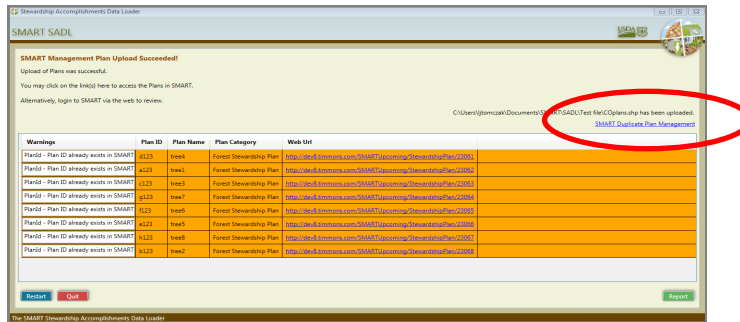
Stewardship Accomplishments Data Loader

SMART SADL

USDA

SMART Management Plan Upload Succeeded!

Upload of Plans was successful.

You may click on the link(s) here to access the Plans in SMART.

Alternatively, login to SMART via the web to review.

C:\Users\jtomczak\Documents\SMART\SADL\Test file\COplans.shp has been uploaded.

SMART Duplicate Plan Management

| Warnings | Plan ID | Plan Name | Plan Category | Web Url |
|---|---|---|---|---|
| PlanId - Plan ID already exists in SMART | a123 | tree4 | Forest Stewardship Plan | http://dev8.timmons.com/SMARTUpcoming/StewardshipPlan/23061 |
| PlanId - Plan ID already exists in SMART | b123 | tree1 | Forest Stewardship Plan | http://dev8.timmons.com/SMARTUpcoming/StewardshipPlan/23062 |
| PlanId - Plan ID already exists in SMART | c123 | tree3 | Forest Stewardship Plan | http://dev8.timmons.com/SMARTUpcoming/StewardshipPlan/23063 |
| PlanId - Plan ID already exists in SMART | g123 | tree7 | Forest Stewardship Plan | http://dev8.timmons.com/SMARTUpcoming/StewardshipPlan/23064 |
| PlanId - Plan ID already exists in SMART | f123 | tree6 | Forest Stewardship Plan | http://dev8.timmons.com/SMARTUpcoming/StewardshipPlan/23065 |
| PlanId - Plan ID already exists in SMART | e123 | tree5 | Forest Stewardship Plan | http://dev8.timmons.com/SMARTUpcoming/StewardshipPlan/23066 |
| PlanId - Plan ID already exists in SMART | h123 | tree8 | Forest Stewardship Plan | http://dev8.timmons.com/SMARTUpcoming/StewardshipPlan/23067 |
| PlanId - Plan ID already exists in SMART | b123 | tree2 | Forest Stewardship Plan | http://dev8.timmons.com/SMARTUpcoming/StewardshipPlan/23068 |

Restart Quit

Report

The SMART Stewardship Accomplishments Data Loader